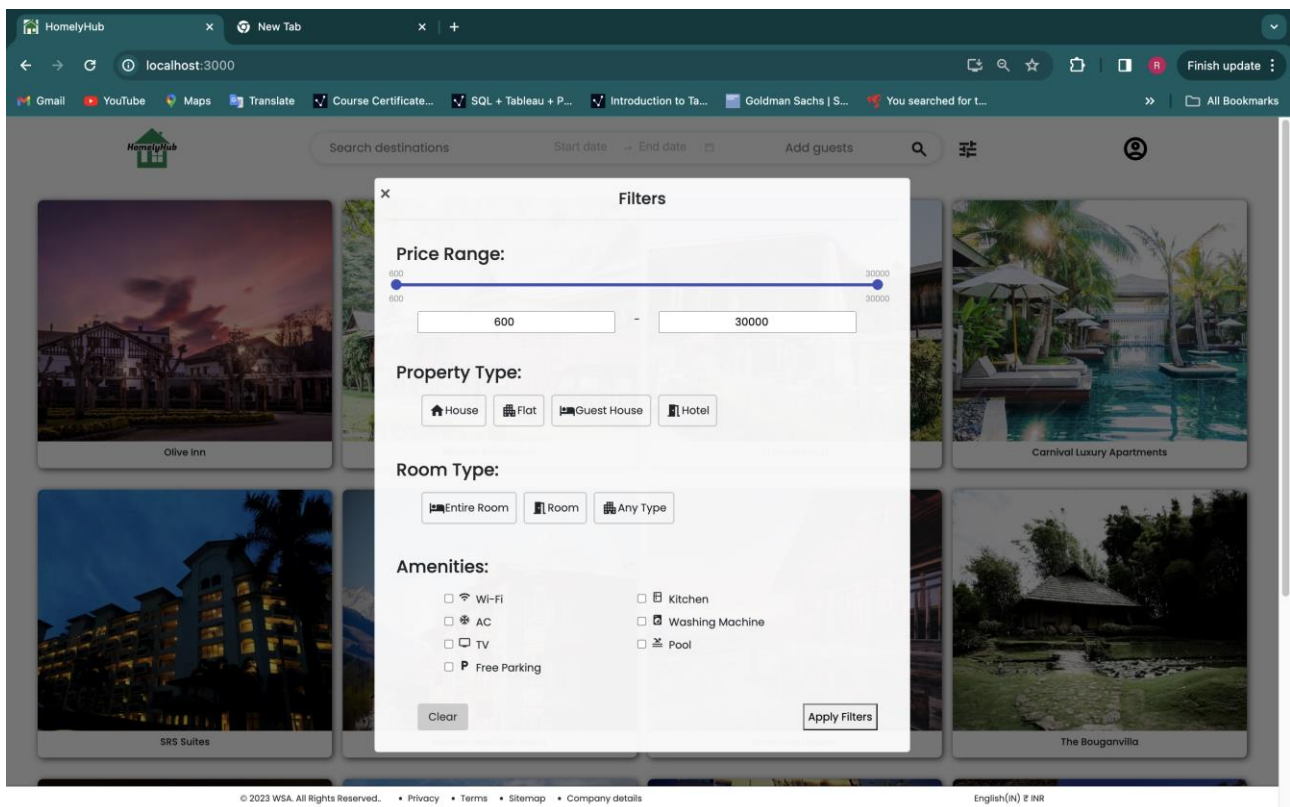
HomelyHub × New Tab × +

localhost:3000

Finish update

Gmail YouTube Maps Translate Course Certificate... SQL + Tableau + P... Introduction to Ta... Goldman Sachs | S... You searched for t... » All Bookmarks

HomelyHub

Search destinations Start date → End date Add guests

×

Filters

Price Range:

600 30000

600 30000

600 - 30000

Property Type:

House Flat Guest House Hotel

Room Type:

Entire Room Room Any Type

Amenities:

Wi-Fi
AC
TV
P Free Parking
Kitchen
Washing Machine
Pool

Clear

Apply Filters

Olive Inn

Carnival Luxury Apartments

SRS Suites

The Bouganvilla

© 2023 WSA. All Rights Reserved. • Privacy • Terms • Sitemap • Company details

English(IN) ₹ INR